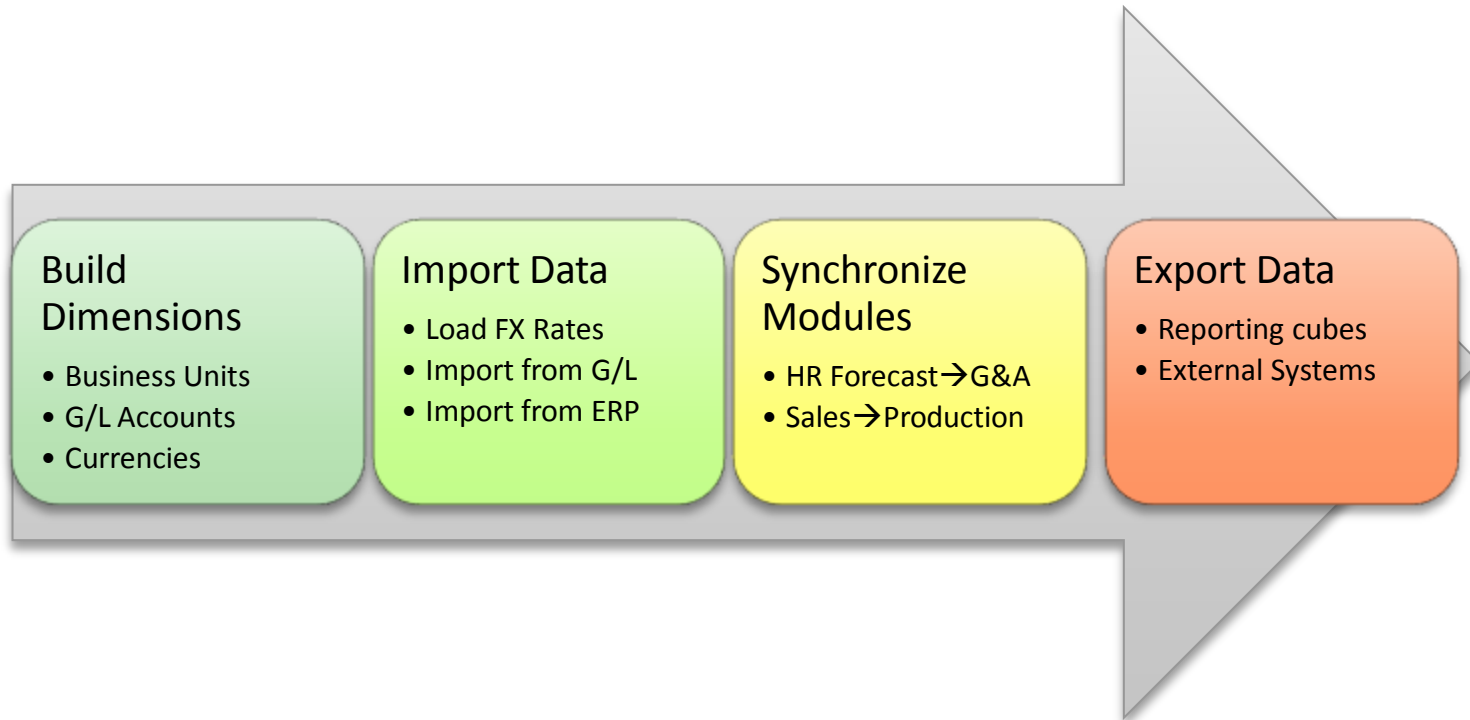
Build Dimensions

- Business Units
- G/L Accounts
- Currencies

Import Data

- Load FX Rates
- Import from G/L
- Import from ERP

Synchronize Modules

- HR Forecast→G&A
- Sales→Production

Export Data

- Reporting cubes
- External Systems